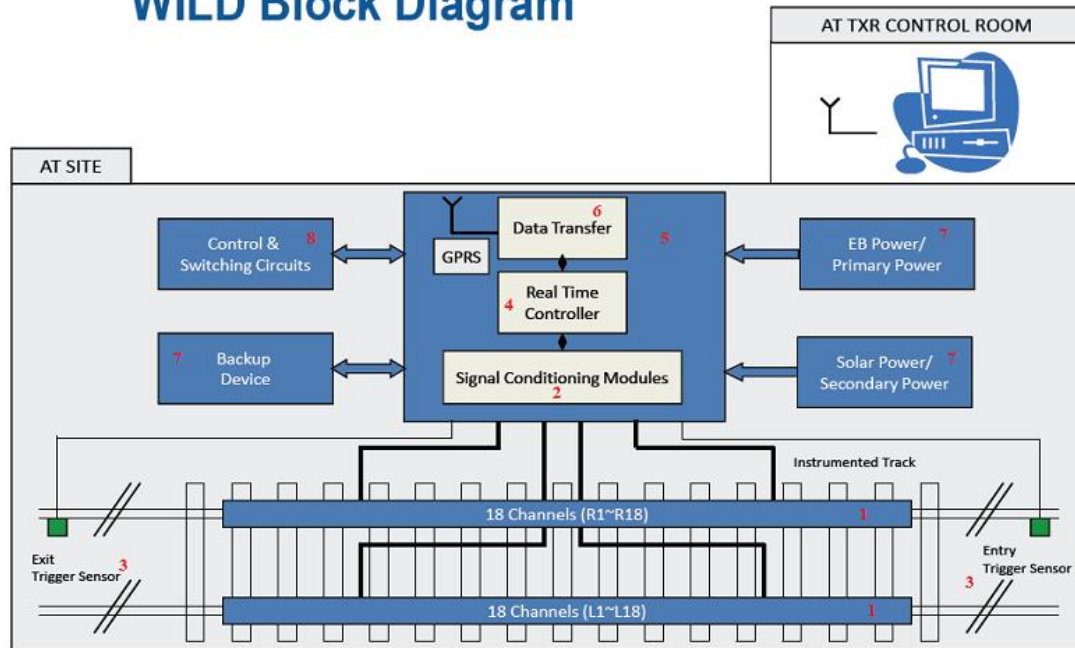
WILD Block Diagram

AT TXR CONTROL ROOM

AT SITE

Control & Switching Circuits 8

GPRS

Data Transfer 6

5

EB Power/ Primary Power 7

4 Real Time Controller

7 Backup Device

Signal Conditioning Modules 2

Solar Power/ Secondary Power 7

Instrumented Track

18 Channels (R1~R18) 1

Exit Trigger Sensor 3

Entry Trigger Sensor 3

18 Channels (L1~L18) 1